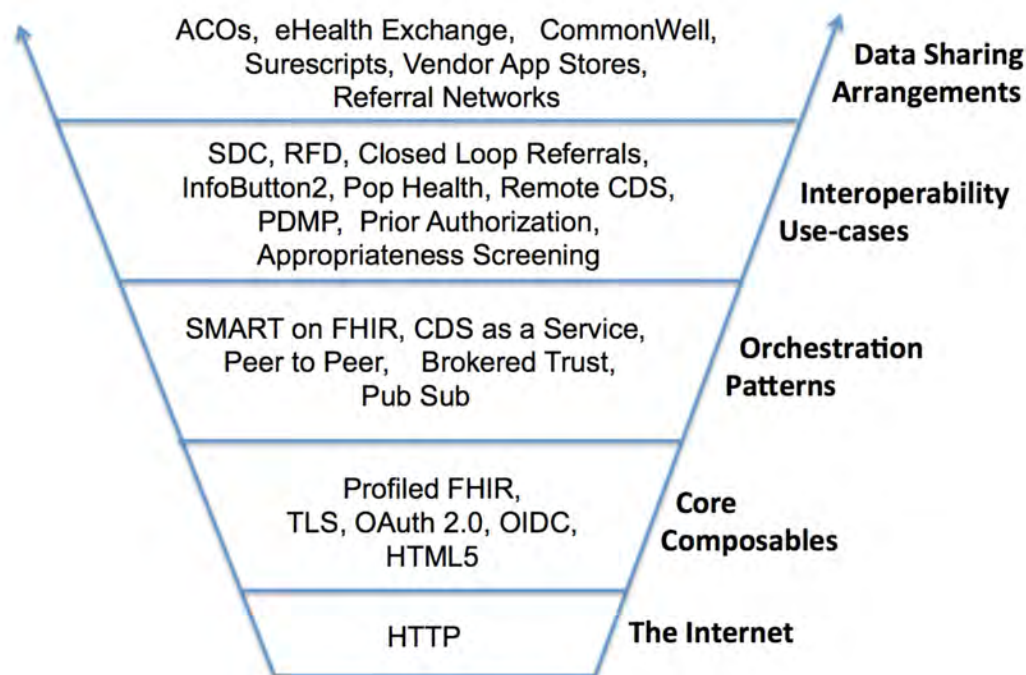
ACOs, eHealth Exchange, CommonWell, Surescripts, Vendor App Stores, Referral Networks

Data Sharing Arrangements

SDC, RFD, Closed Loop Referrals, InfoButton2, Pop Health, Remote CDS, PDMP, Prior Authorization, Appropriateness Screening

Interoperability Use-cases

SMART on FHIR, CDS as a Service, Peer to Peer, Brokered Trust, Pub Sub

Orchestration Patterns

Profiled FHIR, TLS, OAuth 2.0, OIDC, HTML5

Core Composables

HTTP

The Internet